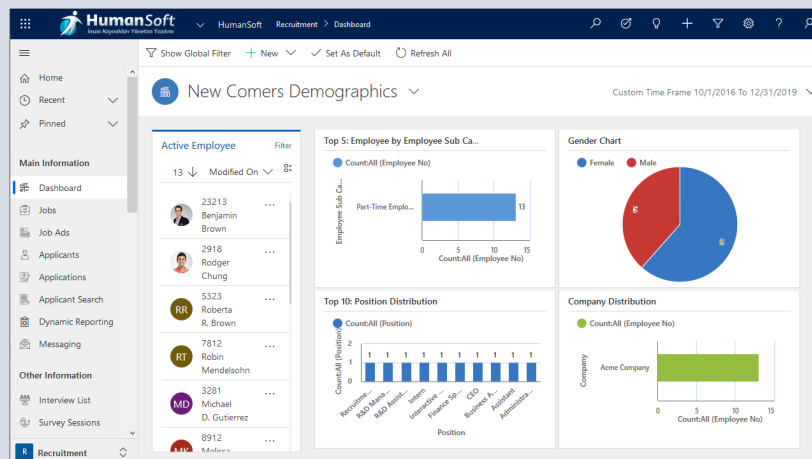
HumanSoft
İnsan Kaynakları Yönetim Yazılımı
HumanSoft   Recruitment > Dashboard

Show Global Filter   + New   Set As Default   Refresh All

Home
Recent
Pinned

Main Information
Dashboard
Jobs
Job Ads
Applicants
Applications
Applicant Search
Dynamic Reporting
Messaging

Other Information
Interview List
Survey Sessions

R Recruitment

New Comers Demographics

Custom Time Frame 10/1/2016 To 12/31/2019

Active Employee   Filter
13   Modified On

23213
Benjamin
Brown

2918
Rodger
Chung

RR 5323
Roberta
R. Brown

RT 7812
Robin
Mendelsohn

MD 3281
Michael
D. Gutierrez

MK 8912
Melissa

Top 5: Employee by Employee Sub Ca...
Count:All (Employee No)
Employee Sub Ca...
Part-Time Emplo...
13
0 5 10 15
Count:All (Employee No)

Gender Chart
Female   Male
8
5

Top 10: Position Distribution
Count:All (Position)
Count:All (Position)
3
2
1
0
1 1 1 1 1 1 1 1 1 1
Recruitme...
R&D Mana...
R&D Assist...
Intern
Interactive ...
Finance Sp...
CEO
Business A...
Assistant
Administra...
Position

Company Distribution
Count:All (Employee No)
Company
Acme Company
0 5 10 15
Count:All (Employee No)